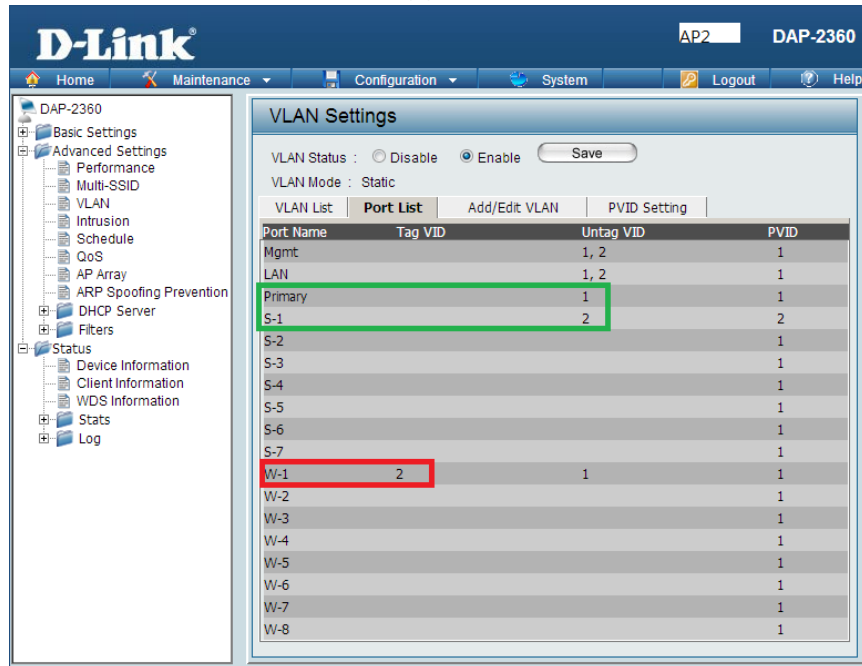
D-Link

AP2

DAP-2360

Home Maintenance Configuration System Logout Help

DAP-2360
Basic Settings
Advanced Settings
Performance
Multi-SSID
VLAN
Intrusion
Schedule
QoS
AP Array
ARP Spoofing Prevention
DHCP Server
Filters
Status
Device Information
Client Information
WDS Information
Stats
Log

VLAN Settings

VLAN Status : Disable Enable Save

VLAN Mode : Static

VLAN List | Port List | Add/Edit VLAN | PVID Setting

| Port Name | Tag VID | Untag VID | PVID |
|---|---|---|---|
| Mgmt | | 1, 2 | 1 |
| LAN | | 1, 2 | 1 |
| Primary | | 1 | 1 |
| S-1 | | 2 | 2 |
| S-2 | | | 1 |
| S-3 | | | 1 |
| S-4 | | | 1 |
| S-5 | | | 1 |
| S-6 | | | 1 |
| S-7 | | | 1 |
| W-1 | 2 | 1 | 1 |
| W-2 | | | 1 |
| W-3 | | | 1 |
| W-4 | | | 1 |
| W-5 | | | 1 |
| W-6 | | | 1 |
| W-7 | | | 1 |
| W-8 | | | 1 |